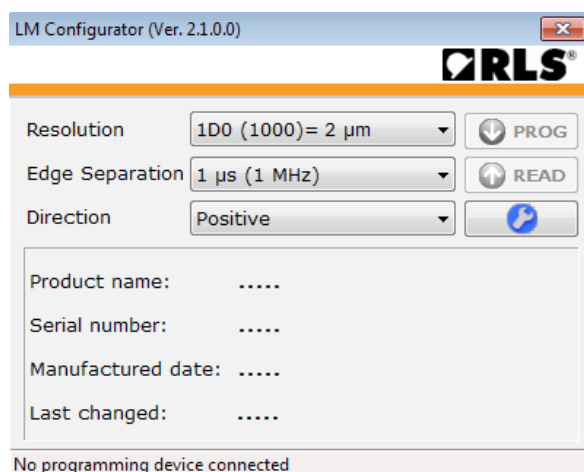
LM Configurator (Ver. 2.1.0.0)

RLS®

Resolution 1D0 (1000)= 2 µm PROG

Edge Separation 1 µs (1 MHz) READ

Direction Positive

Product name: .....

Serial number: .....

Manufactured date: .....

Last changed: .....

No programming device connected